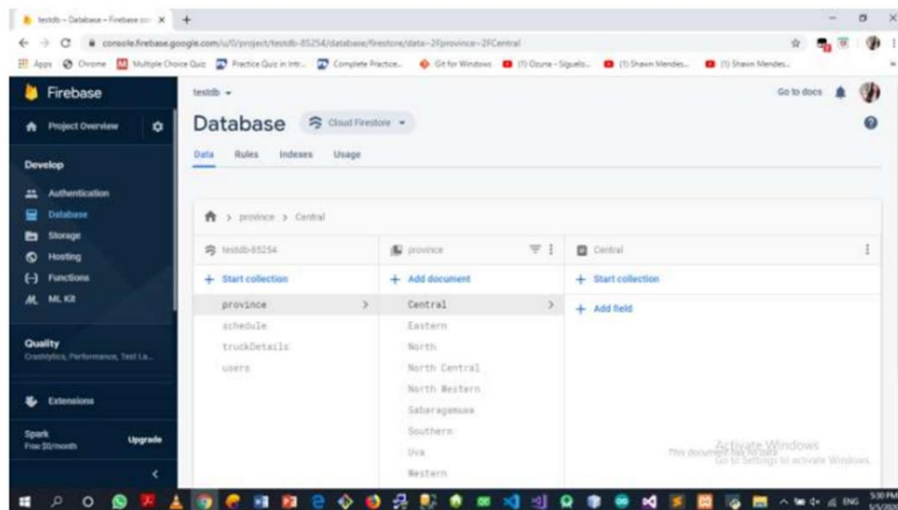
testdb – Database – Firebase co ×  +

console.firebase.google.com/u/0/project/testdb-85254/database/firestore/data~2Fprovince~2FCentral

Apps  Chrome  Multiple Choice Quiz  Practice Quiz in Intr...  Complete Practice...  Git for Windows  (1) Ozuna - Siguelo...  (1) Shawn Mendes...  (1) Shawn Mendes...

Firebase

Project Overview

Develop

Authentication

Database

Storage

Hosting

Functions

ML Kit

Quality

Crashlytics, Performance, Test La...

Extensions

Spark
Free $0/month

Upgrade

testdb

Go to docs

Database  Cloud Firestore

Data  Rules  Indexes  Usage

> province > Central

testdb-85254

+ Start collection

province

schedule

truckDetails

users

province

+ Add document

Central

Eastern

North

North Central

North Western

Sabaragamuwa

Southern

Uva

Western

Central

+ Start collection

+ Add field

Activate Windows
Go to Settings to activate Windows.

ENG  5:30 PM  5/5/2020